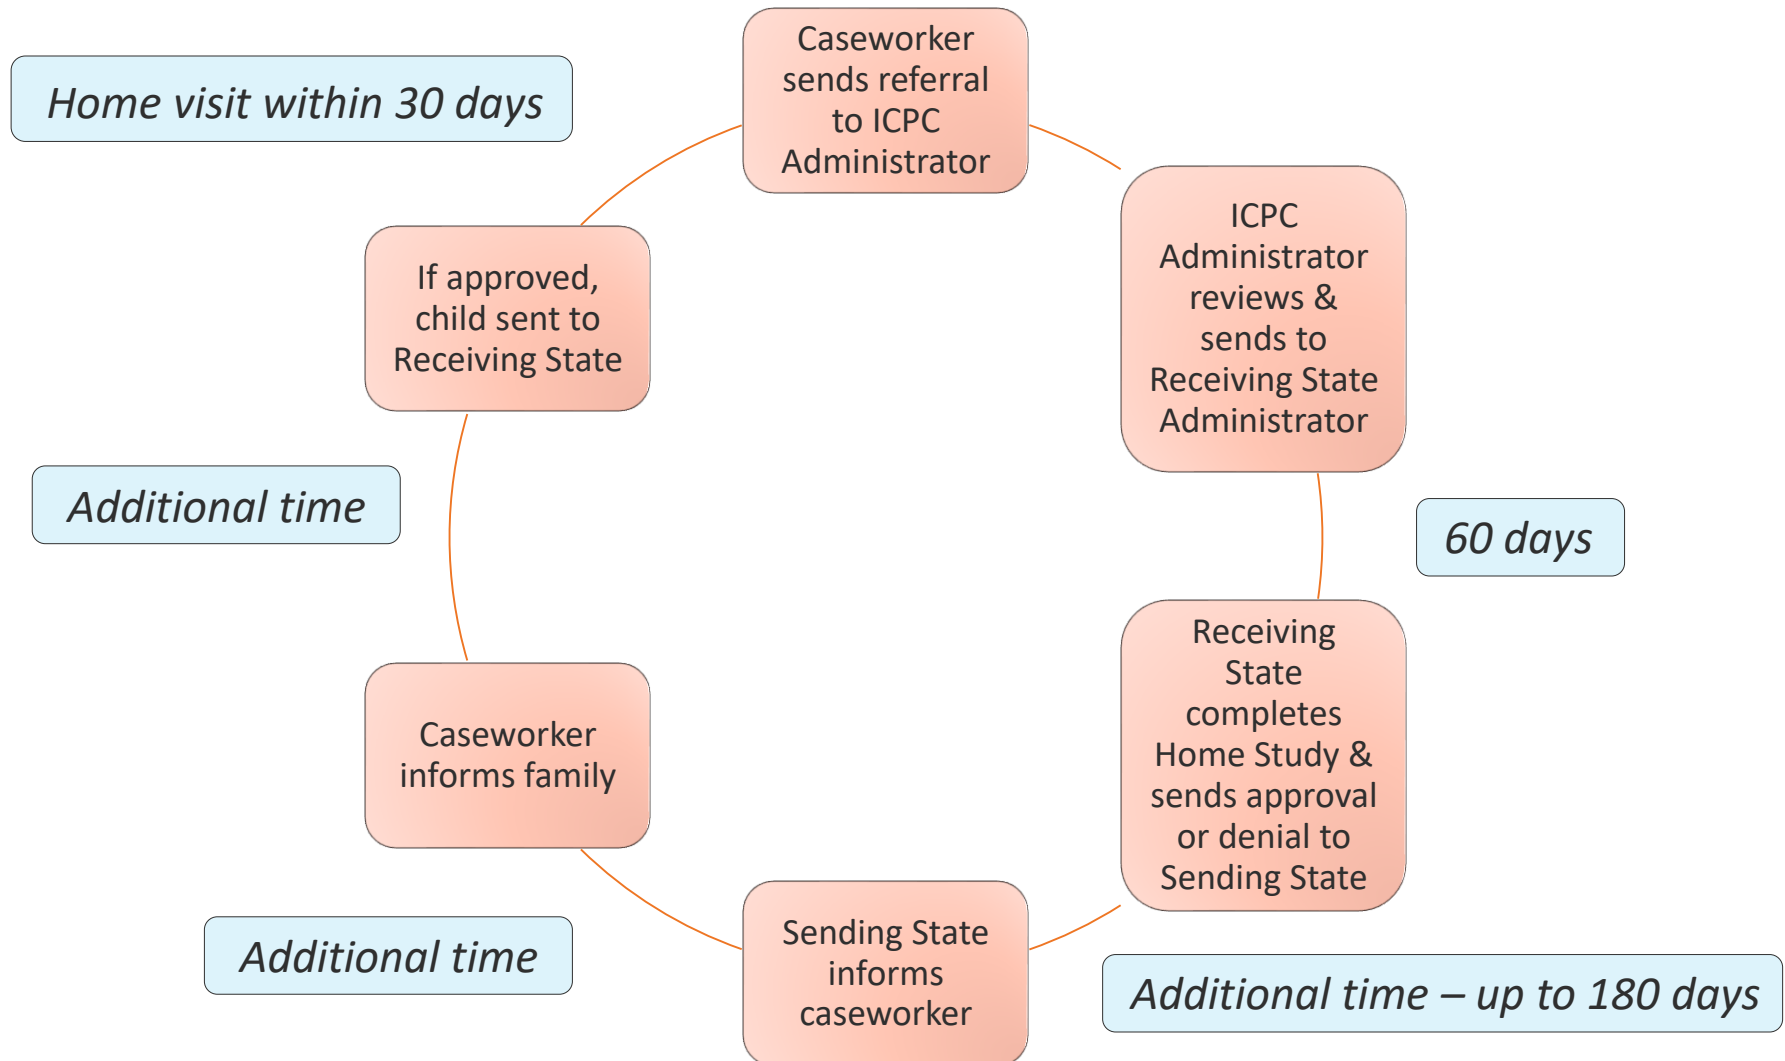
Home visit within 30 days

Caseworker sends referral to ICPC Administrator

ICPC Administrator reviews & sends to Receiving State Administrator

60 days

If approved, child sent to Receiving State

Additional time

Receiving State completes Home Study & sends approval or denial to Sending State

Caseworker informs family

Additional time

Sending State informs caseworker

Additional time – up to 180 days